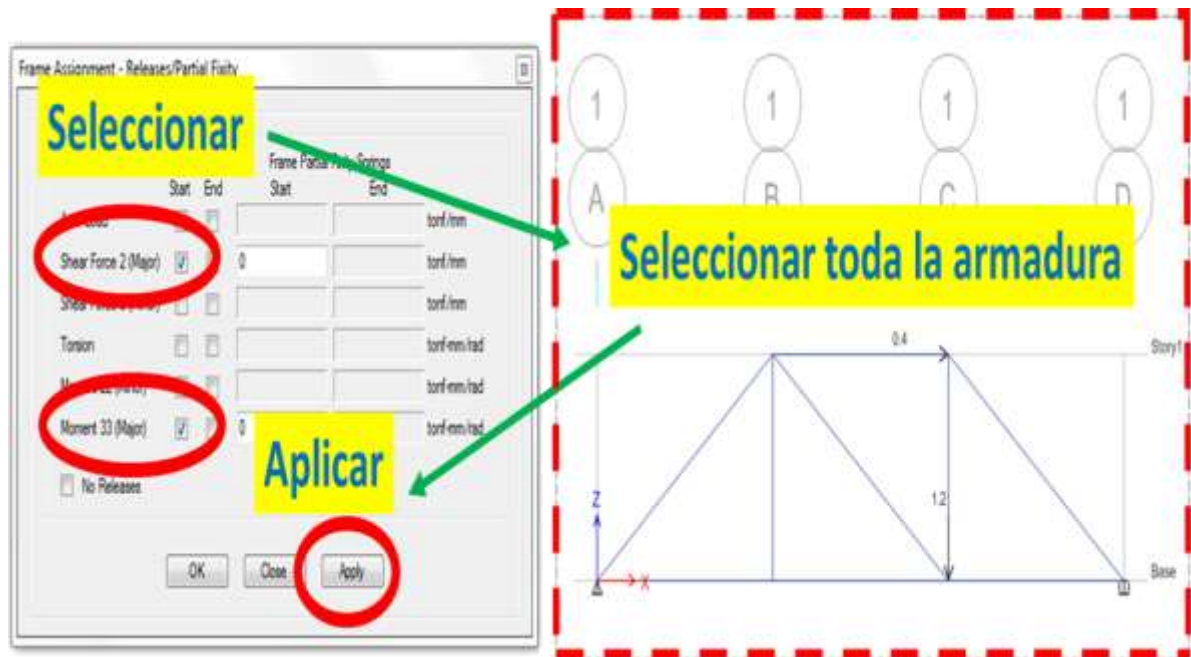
Frame Assignment - Releases/Partial Fixity

Seleccionar

Frame Partial Fixity Springs
Start End Start End

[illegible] tonf/mm
Shear Force 2 (Major) 0 tonf/mm
Shear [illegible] tonf/mm
Torsion tonf-mm/rad
M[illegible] tonf-mm/rad
Moment 33 (Major) 0 tonf-mm/rad

Aplicar

No Releases

OK Close Apply

1 1 1 1
A B C D

Seleccionar toda la armadura

0.4
Story1
1.2
Z
X
Base